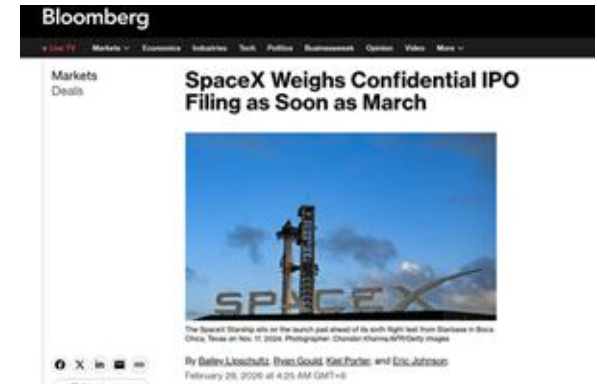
Bloomberg

Live TV Markets Economics Industries Tech Politics Businessweek Opinion Video More

Markets
Deals

SpaceX Weighs Confidential IPO Filing as Soon as March

SPACEX

The SpaceX Starship sits on the launch pad ahead of its sixth flight test from Starbase in Boca Chica, Texas on Nov. 17, 2024. Photographer: Chandan Khanna/AFP/Getty Images

By Bailey Lipschultz, Ryan Gould, Kiel Porter, and Eric Johnson
February 26, 2026 at 4:25 AM GMT+8